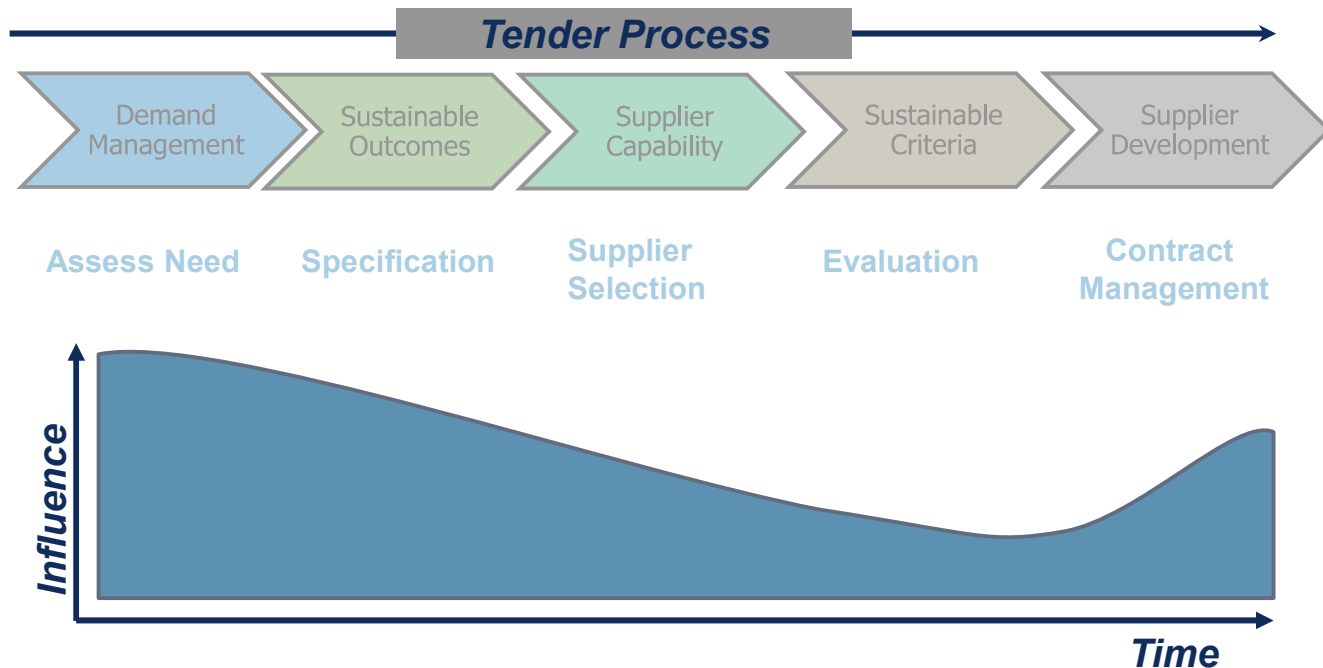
Tender Process

Demand Management

Sustainable Outcomes

Supplier Capability

Sustainable Criteria

Supplier Development

Assess Need

Specification

Supplier Selection

Evaluation

Contract Management

Influence

Time